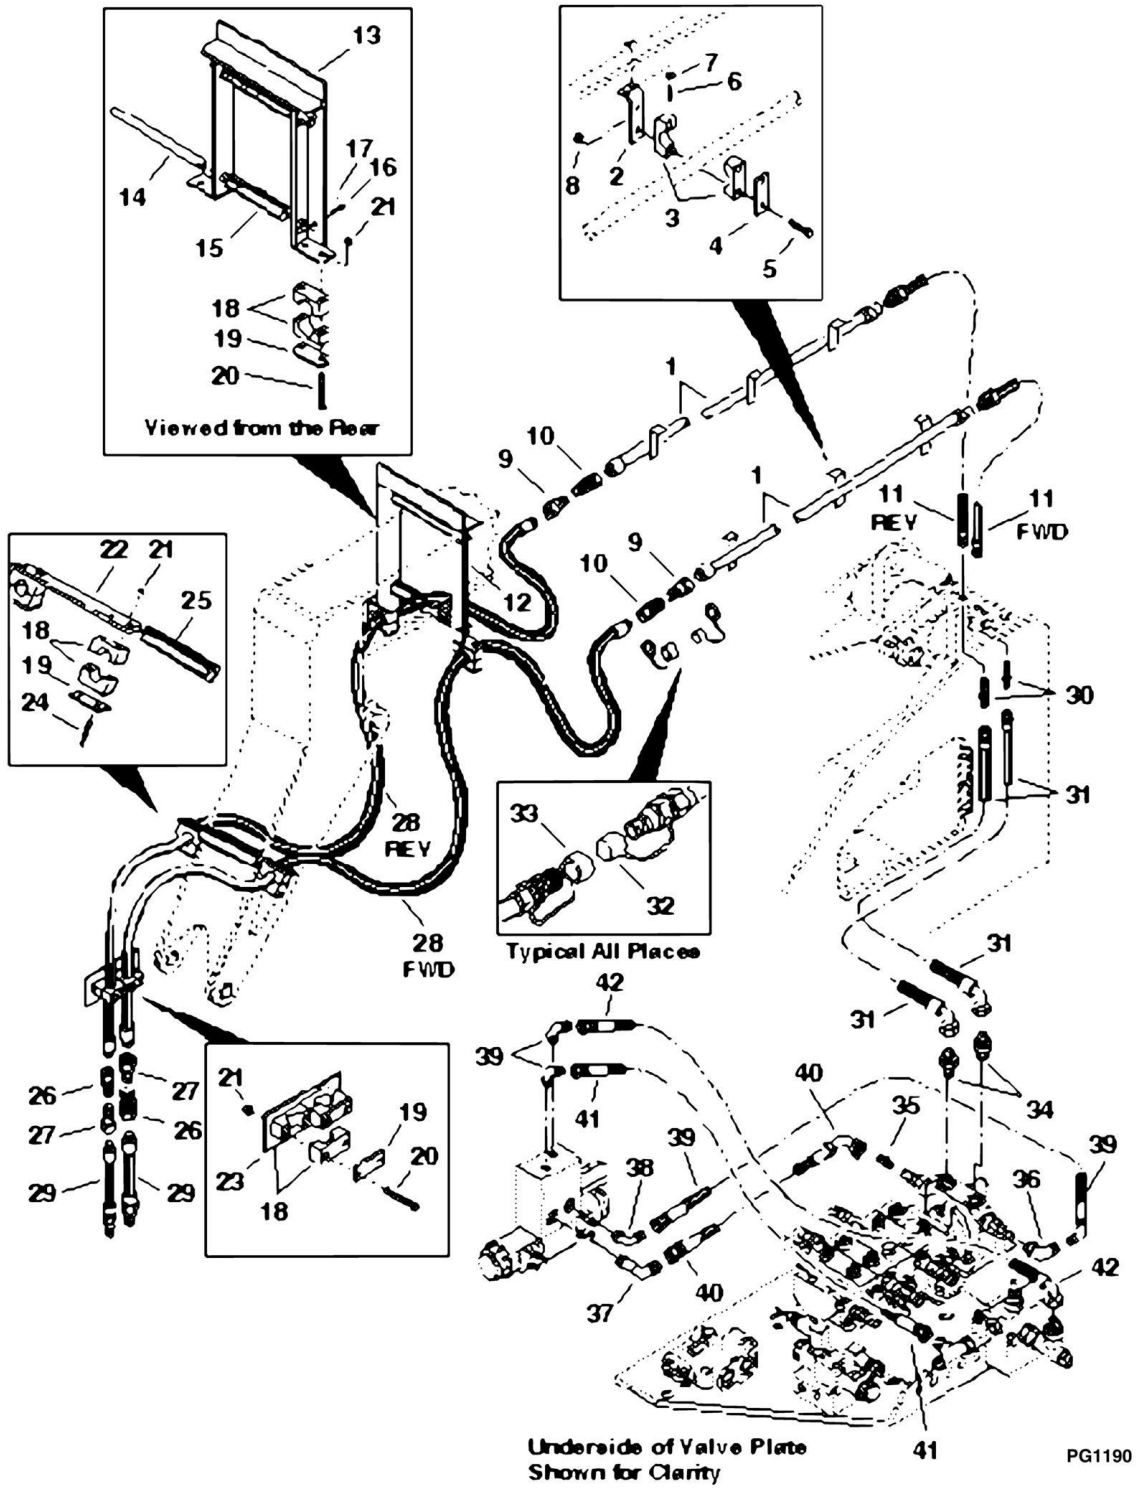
13
14
17
16
21
15
18
19
20
Viewed from the Rear

7
6
8
2
3
4
5

1
10
9
1
11
REV
11
FWD
10
9
12

22
21
25
18
19
24

30
31

28
REV
28
FWD

33
32
Typical All Places

31
31
42
39
41
34
40
35
39
39
38
36
42
37
40
41

26
27
27
26
29
29

21
19
20
23
18

Underside of Valve Plate
Shown for Clarity

PG1190